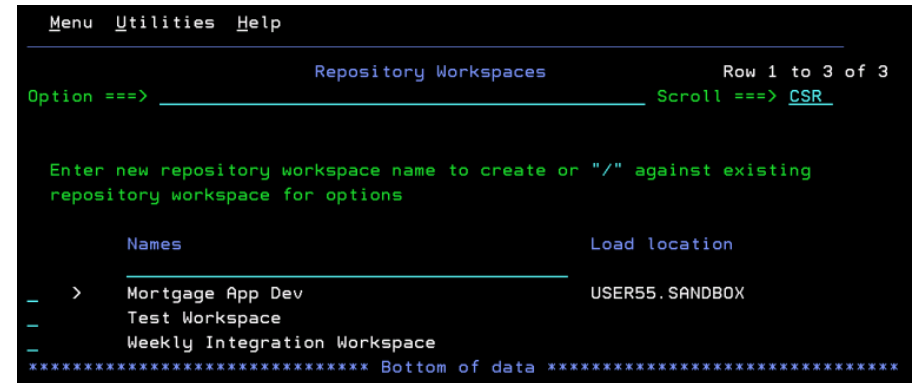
Menu Utilities Help

Repository Workspaces Row 1 to 3 of 3

Option ===> ________________ Scroll ===> CSR

Enter new repository workspace name to create or "/" against existing repository workspace for options

| | Names | Load location |
|---|---|---|
| _ > | Mortgage App Dev | USER55.SANDBOX |
| _ | Test Workspace | |
| _ | Weekly Integration Workspace | |

****************************** Bottom of data ******************************